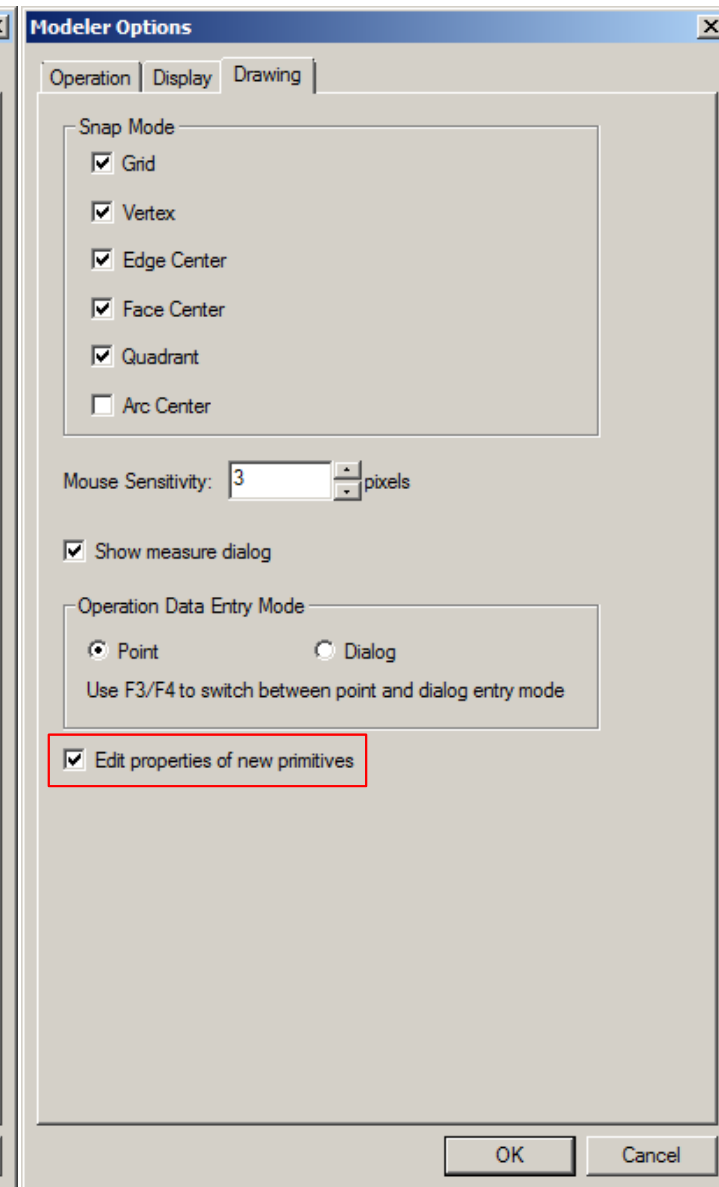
Modeler Options

Operation | Display | Drawing

Snap Mode
Grid
Vertex
Edge Center
Face Center
Quadrant
Arc Center

Mouse Sensitivity: 3 pixels

Show measure dialog

Operation Data Entry Mode
Point
Dialog
Use F3/F4 to switch between point and dialog entry mode

Edit properties of new primitives

OK
Cancel